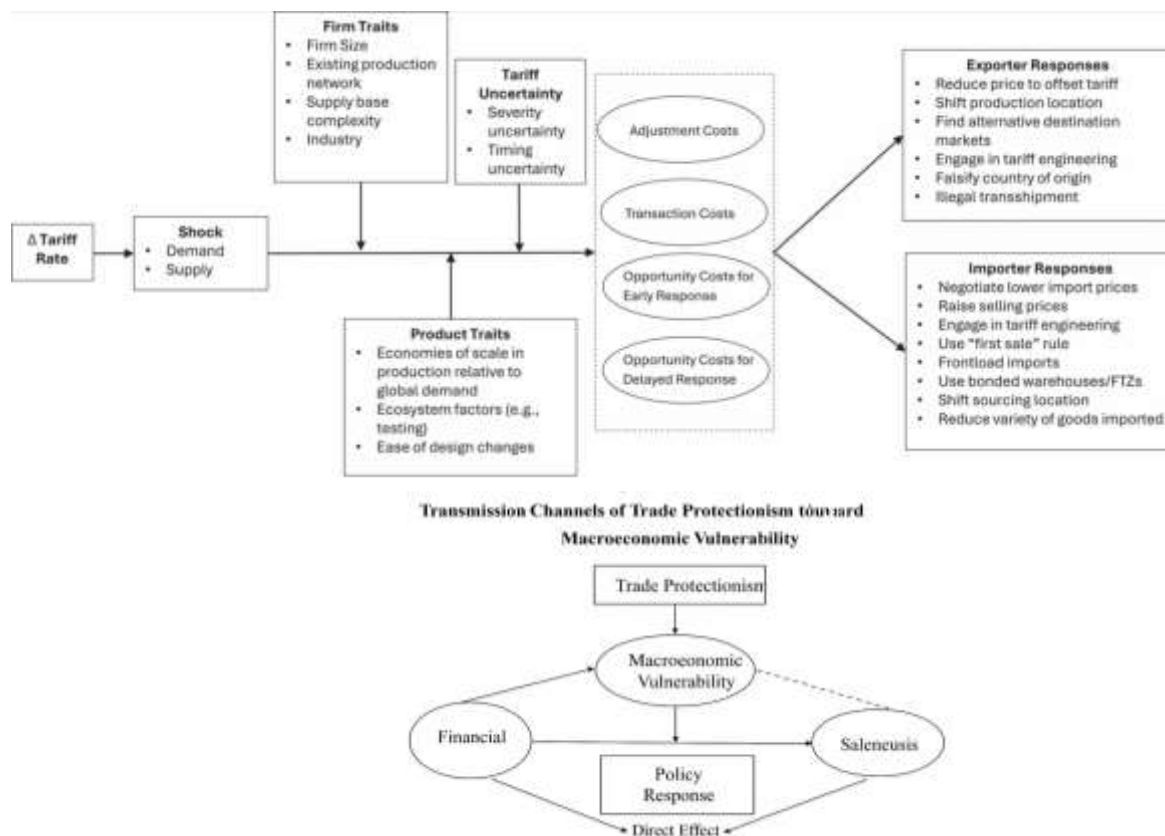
Δ Tariff Rate

Shock
• Demand
• Supply

Firm Traits
• Firm Size
• Existing production network
• Supply base complexity
• Industry

Tariff Uncertainty
• Severity uncertainty
• Timing uncertainty

Product Traits
• Economies of scale in production relative to global demand
• Ecosystem factors (e.g., testing)
• Ease of design changes

Adjustment Costs

Transaction Costs

Opportunity Costs for Early Response

Opportunity Costs for Delayed Response

Exporter Responses
• Reduce price to offset tariff
• Shift production location
• Find alternative destination markets
• Engage in tariff engineering
• Falsify country of origin
• Illegal transshipment

Importer Responses
• Negotiate lower import prices
• Raise selling prices
• Engage in tariff engineering
• Use "first sale" rule
• Frontload imports
• Use bonded warehouses/FTZs
• Shift sourcing location
• Reduce variety of goods imported

Transmission Channels of Trade Protectionism tòuvard Macroeconomic Vulnerability

Trade Protectionism

Macroeconomic Vulnerability

Financial

Saleneusis

Policy Response

Direct Effect